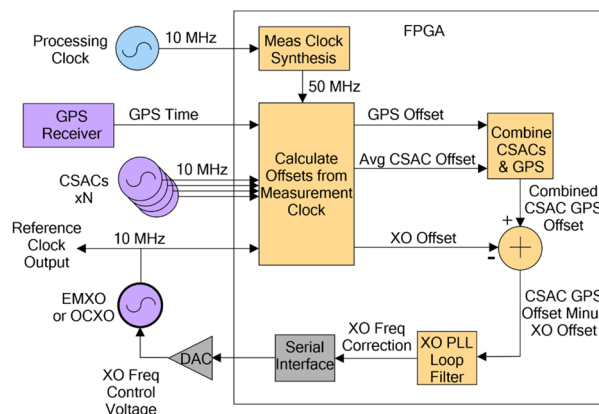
FPGA

Processing Clock

10 MHz

Meas Clock Synthesis

50 MHz

GPS Receiver

GPS Time

GPS Offset

Combine CSACs & GPS

CSACs xN

10 MHz

Calculate Offsets from Measurement Clock

Avg CSAC Offset

Combined CSAC GPS Offset

+

Reference Clock Output

10 MHz

XO Offset

-

EMXO or OCXO

CSAC GPS Offset Minu XO Offset

XO Freq Correction

Serial Interface

XO PLL Loop Filter

DAC

XO Freq Control Voltage